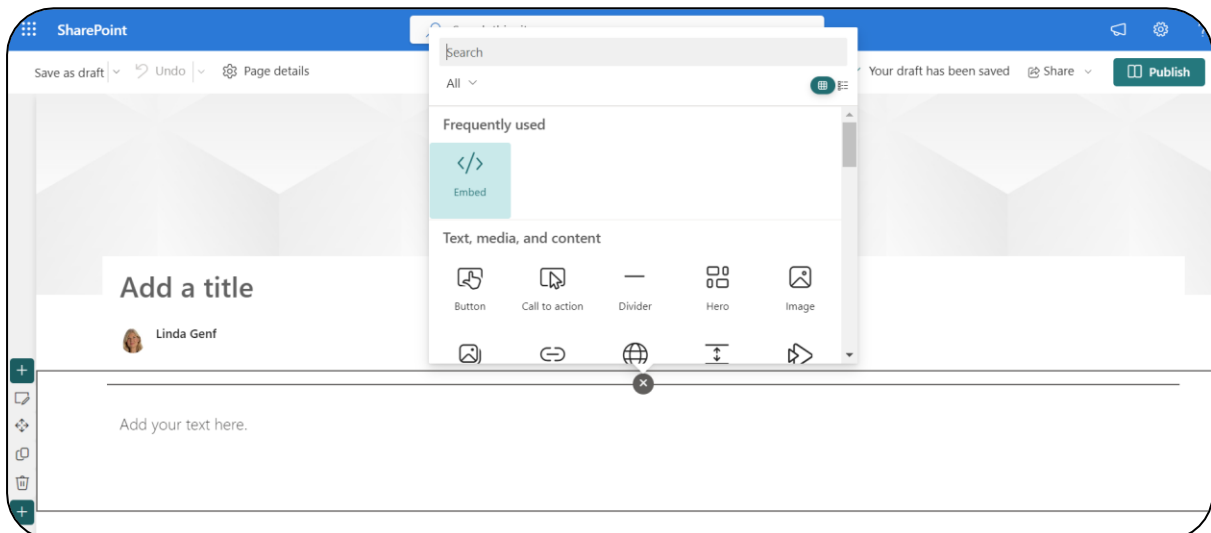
SharePoint

Save as draft
Undo
Page details

Your draft has been saved
Share
Publish

Search

All

Frequently used

Embed

Text, media, and content

Button
Call to action
Divider
Hero
Image

Add a title

Linda Genf

Add your text here.